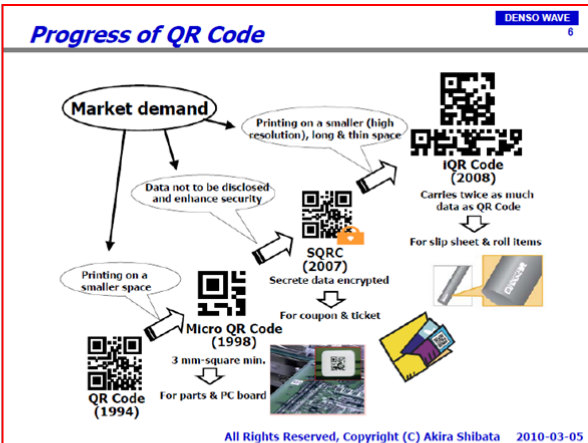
Progress of QR Code

DENSO WAVE
6

Market demand

Printing on a smaller (high resolution), long & thin space

iQR Code
(2008)
Carries twice as much data as QR Code

For slip sheet & roll items

Data not to be disclosed and enhance security

SQRC
(2007)
Secrete data encrypted

For coupon & ticket

Printing on a smaller space

Micro QR Code
(1998)
3 mm-square min.

For parts & PC board

QR Code
(1994)

All Rights Reserved, Copyright (C) Akira Shibata 2010-03-05